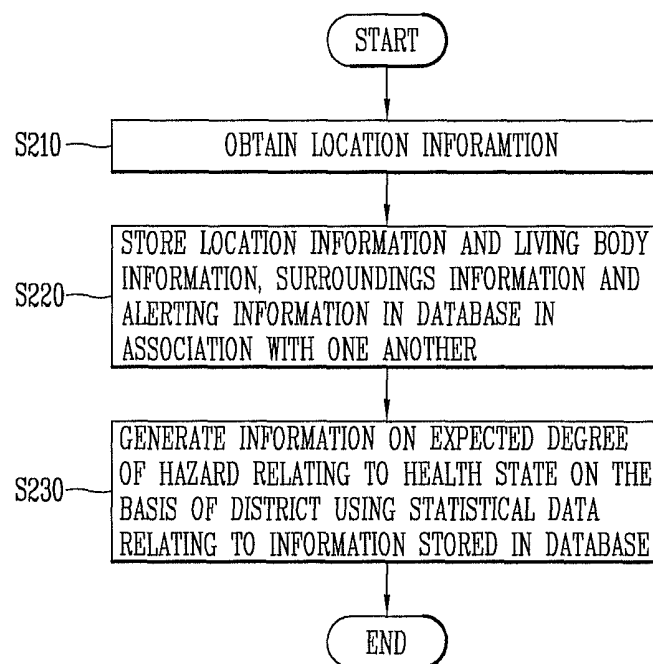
START

S210

OBTAIN LOCATION INFORAMTION

S220

STORE LOCATION INFORMATION AND LIVING BODY INFORMATION, SURROUNDINGS INFORMATION AND ALERTING INFORMATION IN DATABASE IN ASSOCIATION WITH ONE ANOTHER

S230

GENERATE INFORMATION ON EXPECTED DEGREE OF HAZARD RELATING TO HEALTH STATE ON THE BASIS OF DISTRICT USING STATISTICAL DATA RELATING TO INFORMATION STORED IN DATABASE

END